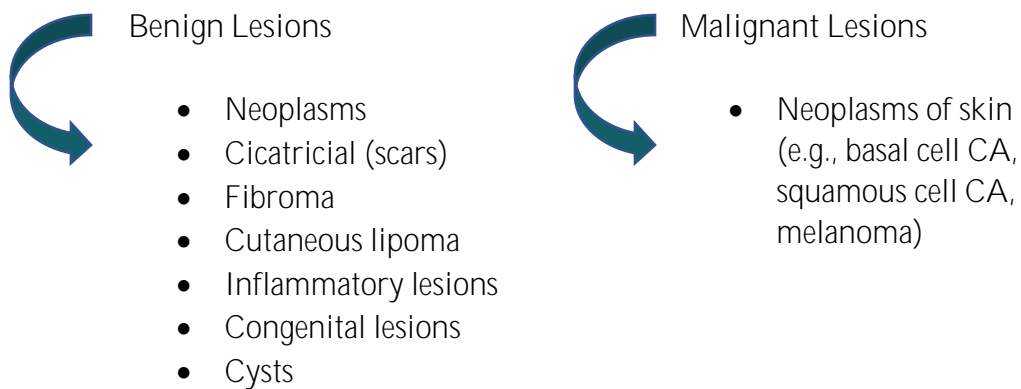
Benign Lesions

- Neoplasms
- Cicatricial (scars)
- Fibroma
- Cutaneous lipoma
- Inflammatory lesions
- Congenital lesions
- Cysts

Malignant Lesions

- Neoplasms of skin (e.g., basal cell CA, squamous cell CA, melanoma)